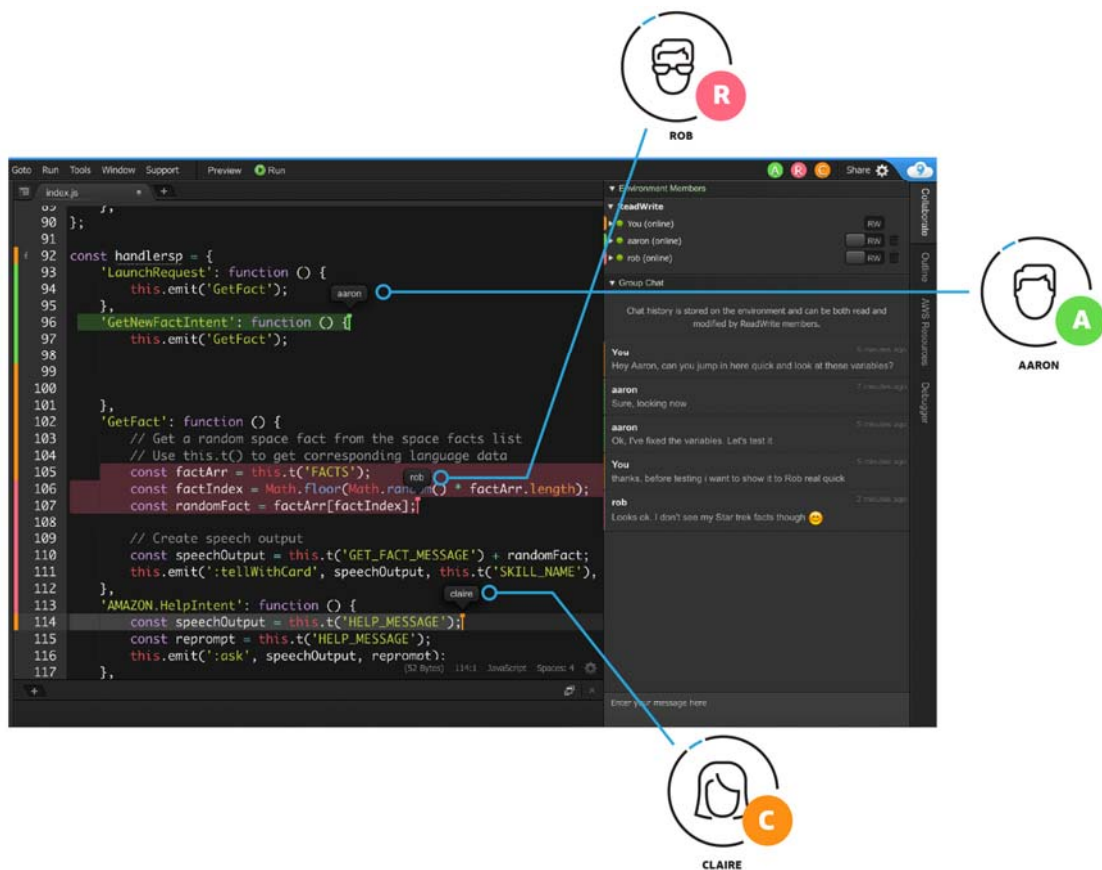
R

ROB

Goto Run Tools Window Support Preview Run

A R C Share

index.js

89 },
90 };
91
92 const handlersp = {
93 'LaunchRequest': function () {
94 this.emit('GetFact');
95 },
96 'GetNewFactIntent': function () {
97 this.emit('GetFact');
98
99
100
101 },
102 'GetFact': function () {
103 // Get a random space fact from the space facts list
104 // Use this.t() to get corresponding language data
105 const factArr = this.t('FACTS');
106 const factIndex = Math.floor(Math.random() * factArr.length);
107 const randomFact = factArr[factIndex];
108
109 // Create speech output
110 const speechOutput = this.t('GET_FACT_MESSAGE') + randomFact;
111 this.emit(':tellWithCard', speechOutput, this.t('SKILL_NAME'),
112 },
113 'AMAZON.HelpIntent': function () {
114 const speechOutput = this.t('HELP_MESSAGE');
115 const reprompt = this.t('HELP_MESSAGE');
116 this.emit(':ask', speechOutput, reprompt);
117 },

aaron

rob

claire

(52 Bytes) 114:1 JavaScript Spaces: 4

Environment Members

ReadWrite

You (online) RW

aaron (online) RW

rob (online) RW

Group Chat

Chat history is stored on the environment and can be both read and modified by ReadWrite members.

You
Hey Aaron, can you jump in here quick and look at these variables?

aaron
Sure, looking now

aaron
Ok, I've fixed the variables. Let's test it

You
thanks, before testing i want to show it to Rob real quick

rob
Looks ok. I don't see my Star trek facts though

Enter your message here

Collaborate Outline AWS Resources Debugger

A

AARON

C

CLAIRE